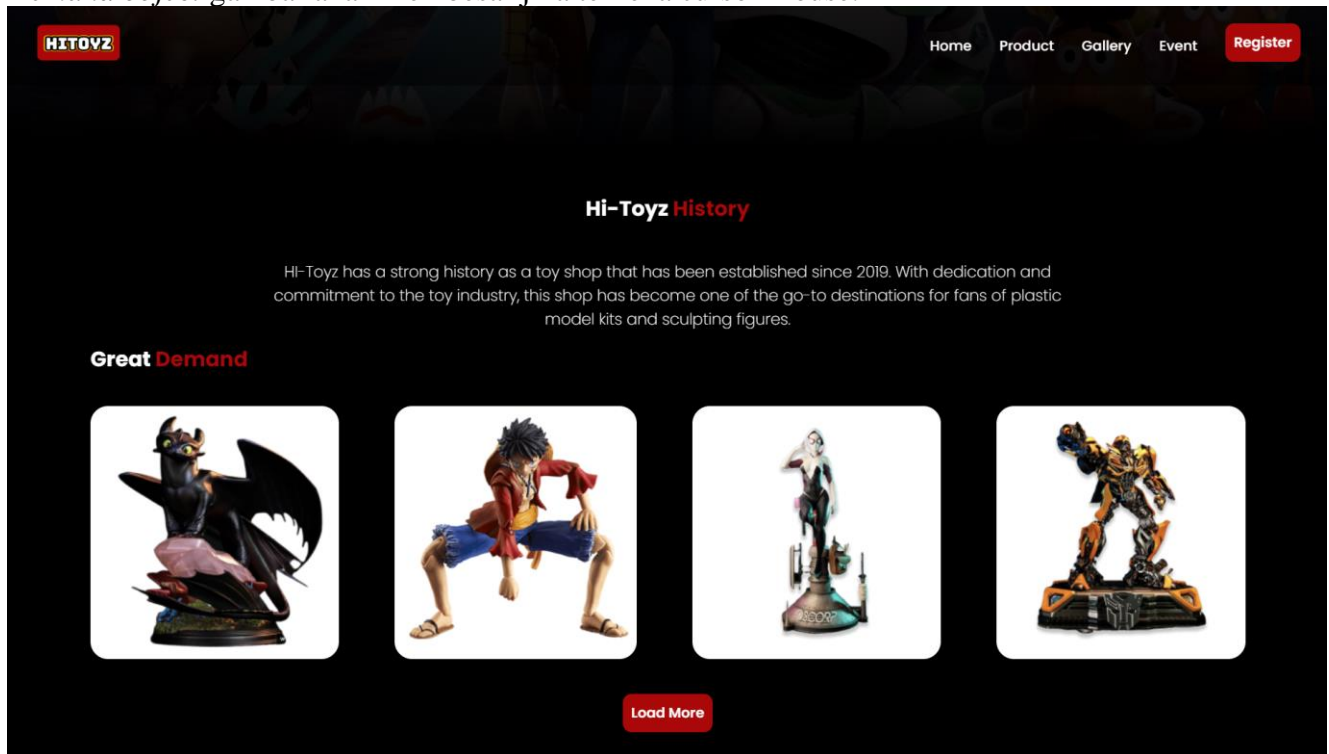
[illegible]

HITOYZ

Home Product Gallery Event Register

Hi-Toyz History

HI-Toyz has a strong history as a toy shop that has been established since 2019. With dedication and commitment to the toy industry, this shop has become one of the go-to destinations for fans of plastic model kits and sculpting figures.

Great Demand

Load More